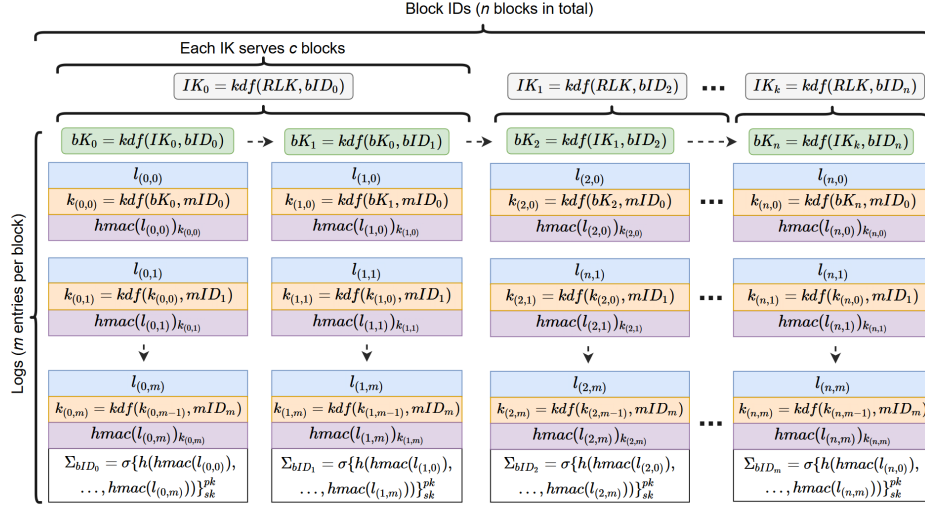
Block IDs ($n$ blocks in total)

Each IK serves $c$ blocks

$IK_0 = kdf(RLK, bID_0)$

$IK_1 = kdf(RLK, bID_2)$

...

$IK_k = kdf(RLK, bID_n)$

$bK_0 = kdf(IK_0, bID_0)$

$bK_1 = kdf(bK_0, bID_1)$

$bK_2 = kdf(IK_1, bID_2)$

$bK_n = kdf(IK_k, bID_n)$

Logs ($m$ entries per block)

$l_{(0,0)}$

$k_{(0,0)} = kdf(bK_0, mID_0)$

$hmac(l_{(0,0)})_{k_{(0,0)}}$

$l_{(0,1)}$

$k_{(0,1)} = kdf(k_{(0,0)}, mID_1)$

$hmac(l_{(0,1)})_{k_{(0,1)}}$

$l_{(0,m)}$

$k_{(0,m)} = kdf(k_{(0,m-1)}, mID_m)$

$hmac(l_{(0,m)})_{k_{(0,m)}}$

$\Sigma_{bID_0} = \sigma\{h(hmac(l_{(0,0)}), \ldots, hmac(l_{(0,m)}))\}_{sk}^{pk}$

$l_{(1,0)}$

$k_{(1,0)} = kdf(bK_1, mID_0)$

$hmac(l_{(1,0)})_{k_{(1,0)}}$

$l_{(1,1)}$

$k_{(1,1)} = kdf(k_{(1,0)}, mID_1)$

$hmac(l_{(1,1)})_{k_{(1,1)}}$

$l_{(1,m)}$

$k_{(1,m)} = kdf(k_{(1,m-1)}, mID_m)$

$hmac(l_{(1,m)})_{k_{(1,m)}}$

$\Sigma_{bID_1} = \sigma\{h(hmac(l_{(1,0)}), \ldots, hmac(l_{(1,m)}))\}_{sk}^{pk}$

$l_{(2,0)}$

$k_{(2,0)} = kdf(bK_2, mID_0)$

$hmac(l_{(2,0)})_{k_{(2,0)}}$

$l_{(n,1)}$

$k_{(2,1)} = kdf(k_{(2,0)}, mID_1)$

$hmac(l_{(2,1)})_{k_{(2,1)}}$

$l_{(2,m)}$

$k_{(2,m)} = kdf(k_{(2,m-1)}, mID_m)$

$hmac(l_{(2,m)})_{k_{(2,m)}}$

$\Sigma_{bID_2} = \sigma\{h(hmac(l_{(2,0)}), \ldots, hmac(l_{(2,m)}))\}_{sk}^{pk}$

...

$l_{(n,0)}$

$k_{(n,0)} = kdf(bK_n, mID_0)$

$hmac(l_{(n,0)})_{k_{(n,0)}}$

$l_{(n,1)}$

$k_{(n,1)} = kdf(k_{(n,0)}, mID_1)$

$hmac(l_{(n,1)})_{k_{(n,1)}}$

$l_{(n,m)}$

$k_{(n,m)} = kdf(k_{(n,m-1)}, mID_m)$

$hmac(l_{(n,m)})_{k_{(n,m)}}$

$\Sigma_{bID_m} = \sigma\{h(hmac(l_{(n,0)}), \ldots, hmac(l_{(n,m)}))\}_{sk}^{pk}$